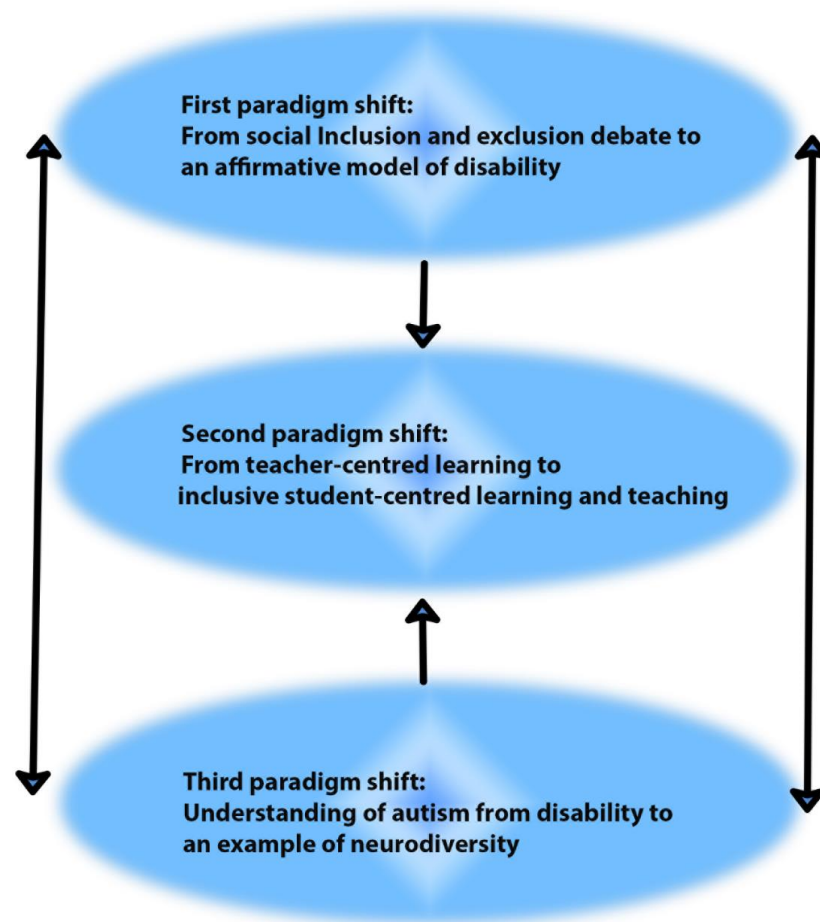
First paradigm shift:
From social Inclusion and exclusion debate to an affirmative model of disability

Second paradigm shift:
From teacher-centred learning to inclusive student-centred learning and teaching

Third paradigm shift:
Understanding of autism from disability to an example of neurodiversity